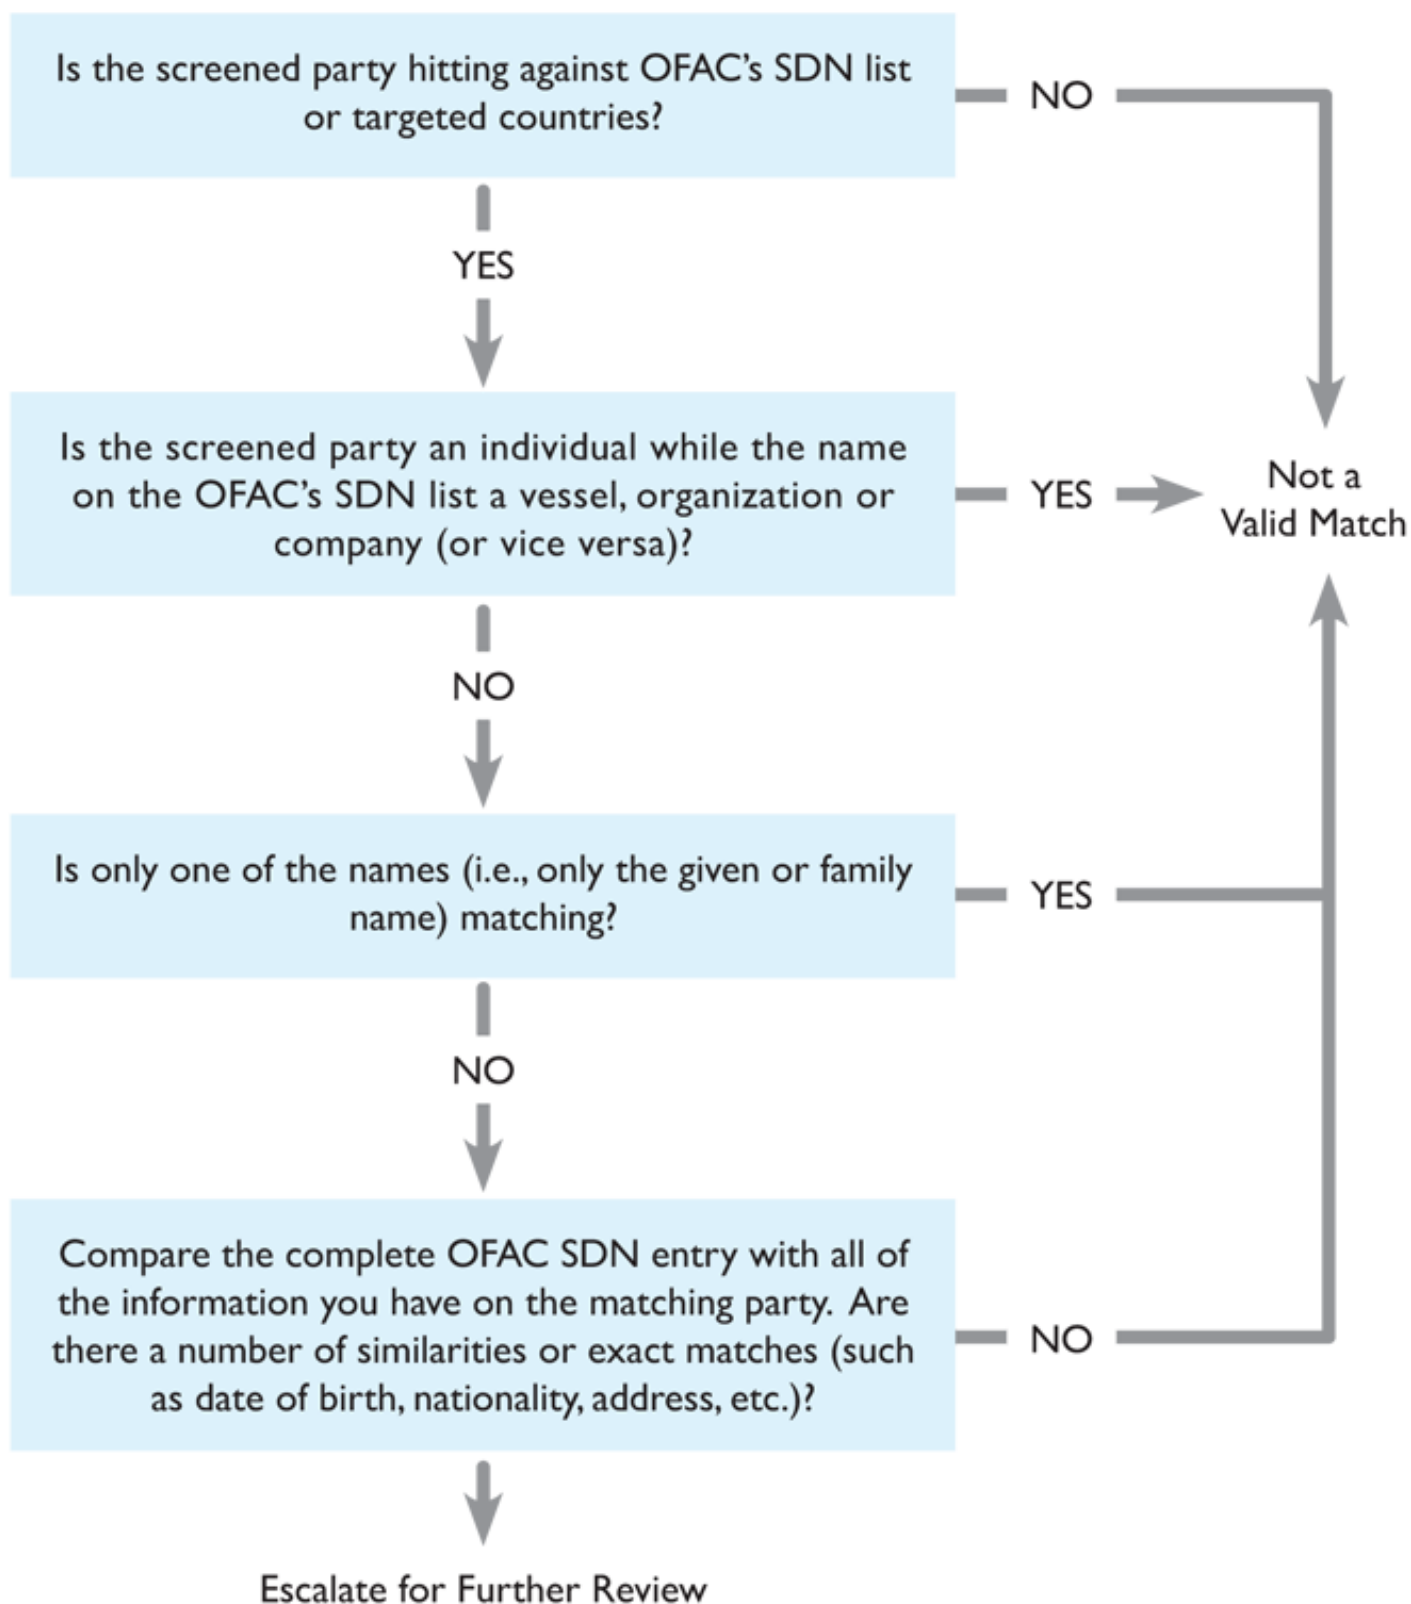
Is the screened party hitting against OFAC's SDN list or targeted countries?

NO

YES

Is the screened party an individual while the name on the OFAC's SDN list a vessel, organization or company (or vice versa)?

YES

Not a Valid Match

NO

Is only one of the names (i.e., only the given or family name) matching?

YES

NO

Compare the complete OFAC SDN entry with all of the information you have on the matching party. Are there a number of similarities or exact matches (such as date of birth, nationality, address, etc.)?

NO

Escalate for Further Review